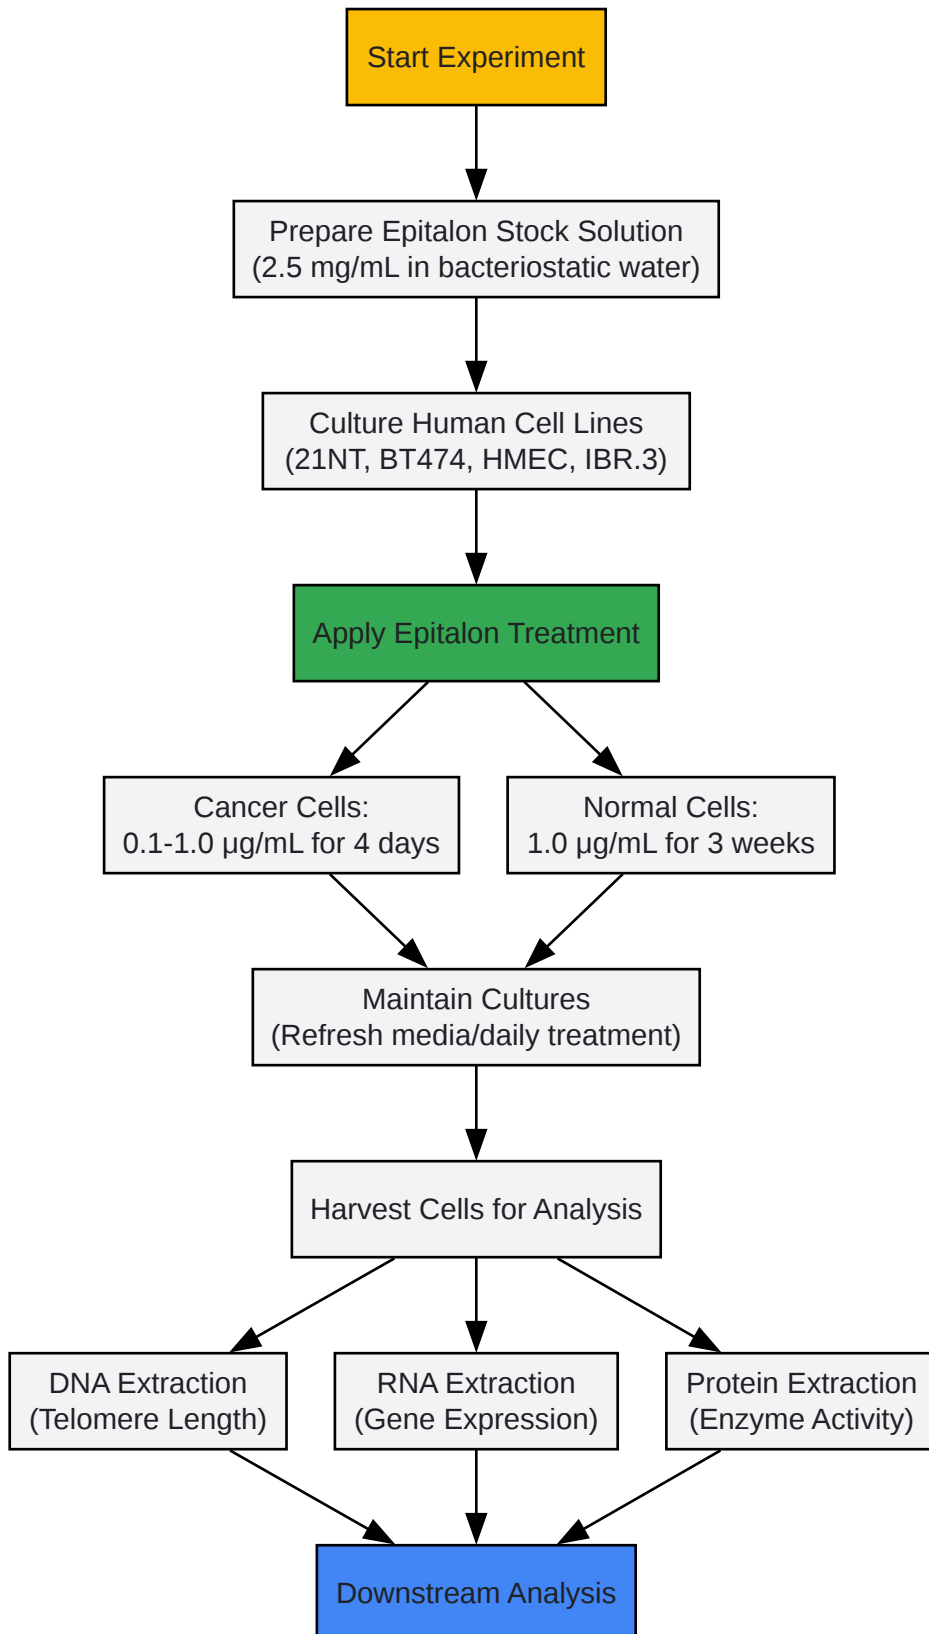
Start Experiment

Prepare Epitalon Stock Solution (2.5 mg/mL in bacteriostatic water)

Culture Human Cell Lines (21NT, BT474, HMEC, IBR.3)

Apply Epitalon Treatment

Cancer Cells: 0.1-1.0 µg/mL for 4 days

Normal Cells: 1.0 µg/mL for 3 weeks

Maintain Cultures (Refresh media/daily treatment)

Harvest Cells for Analysis

DNA Extraction (Telomere Length)

RNA Extraction (Gene Expression)

Protein Extraction (Enzyme Activity)

Downstream Analysis